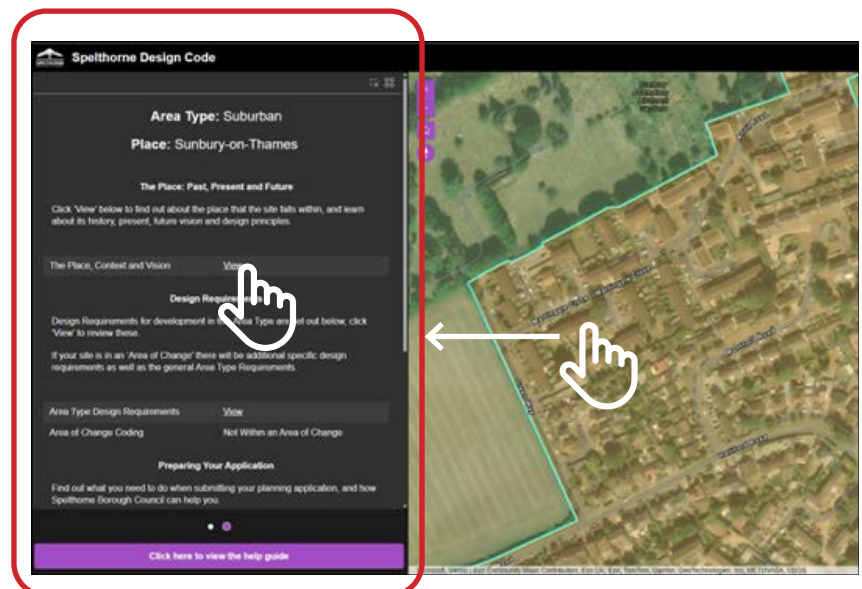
Spelthorne Design Code

Area Type: Suburban

Place: Sunbury-on-Thames

The Place: Past, Present and Future

Click 'View' below to find out about the place that the site falls within, and learn about its history, present, future vision and design principles.

| The Place, Context and Vision | View |
|---|---|

Design Requirements

Design Requirements for development in the Area Type are set out below, click 'View' to review these.

If your site is in an 'Area of Change' there will be additional specific design requirements as well as the general Area Type Requirements

| Area Type Design Requirements | View |
|---|---|
| Area of Change Coding | Not Within an Area of Change |

Preparing Your Application

Find out what you need to do when submitting your planning application, and how Spelthorne Borough Council can help you.

Click here to view the help guide

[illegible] Esri Community Maps Contributors, Esri UK, Esri, TomTom, Garmin, GeoTechnologies, Inc, METI/NASA, USGS